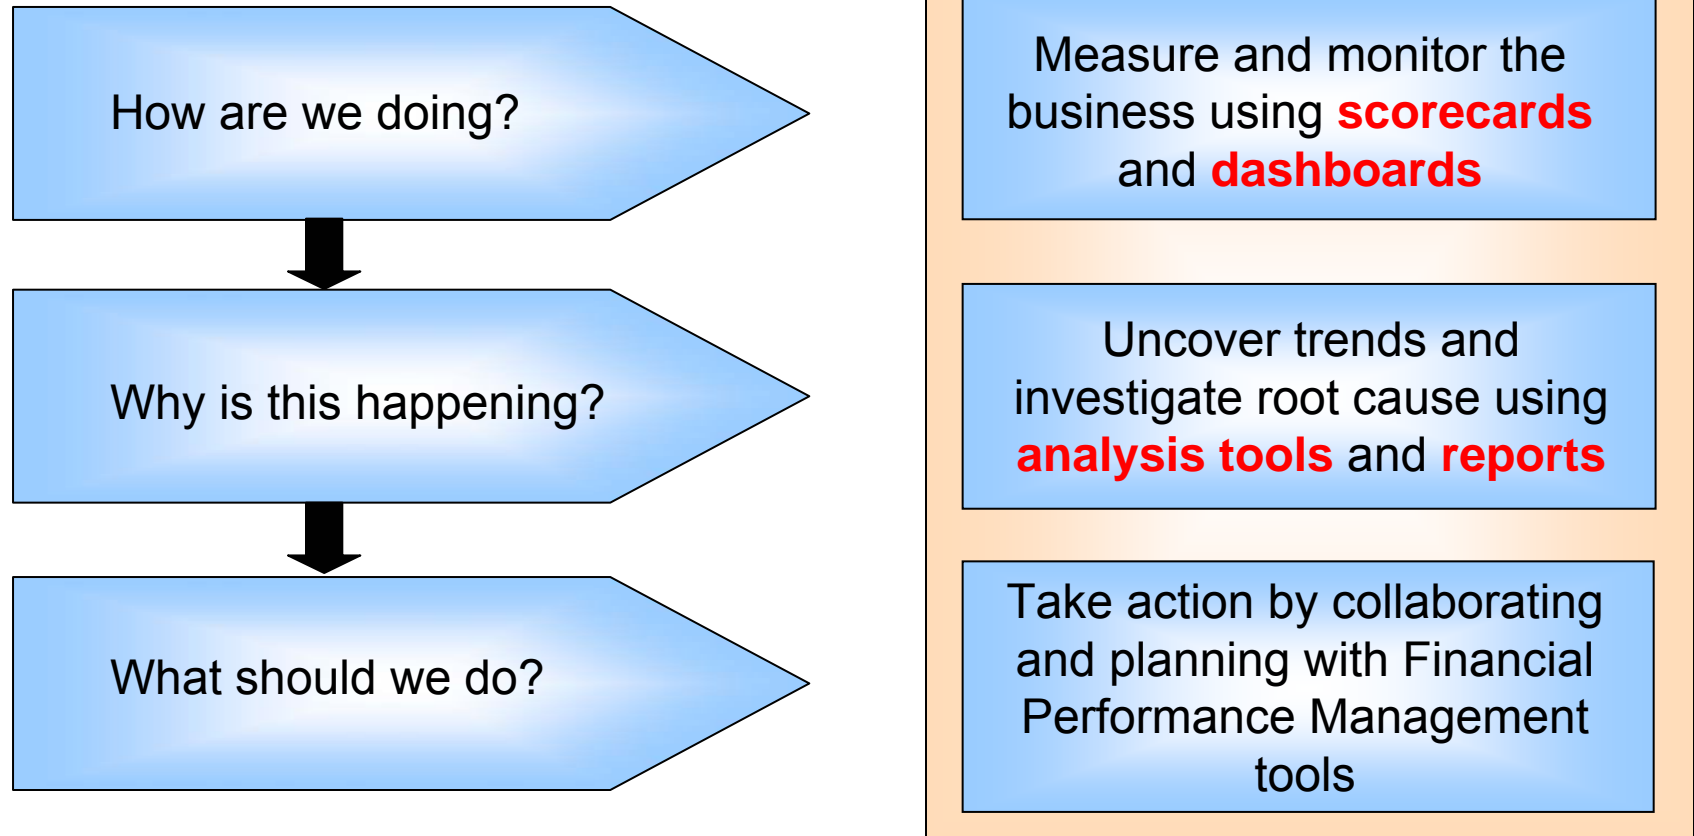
How are we doing?

Why is this happening?

What should we do?

Measure and monitor the business using scorecards and dashboards

Uncover trends and investigate root cause using analysis tools and reports

Take action by collaborating and planning with Financial Performance Management tools